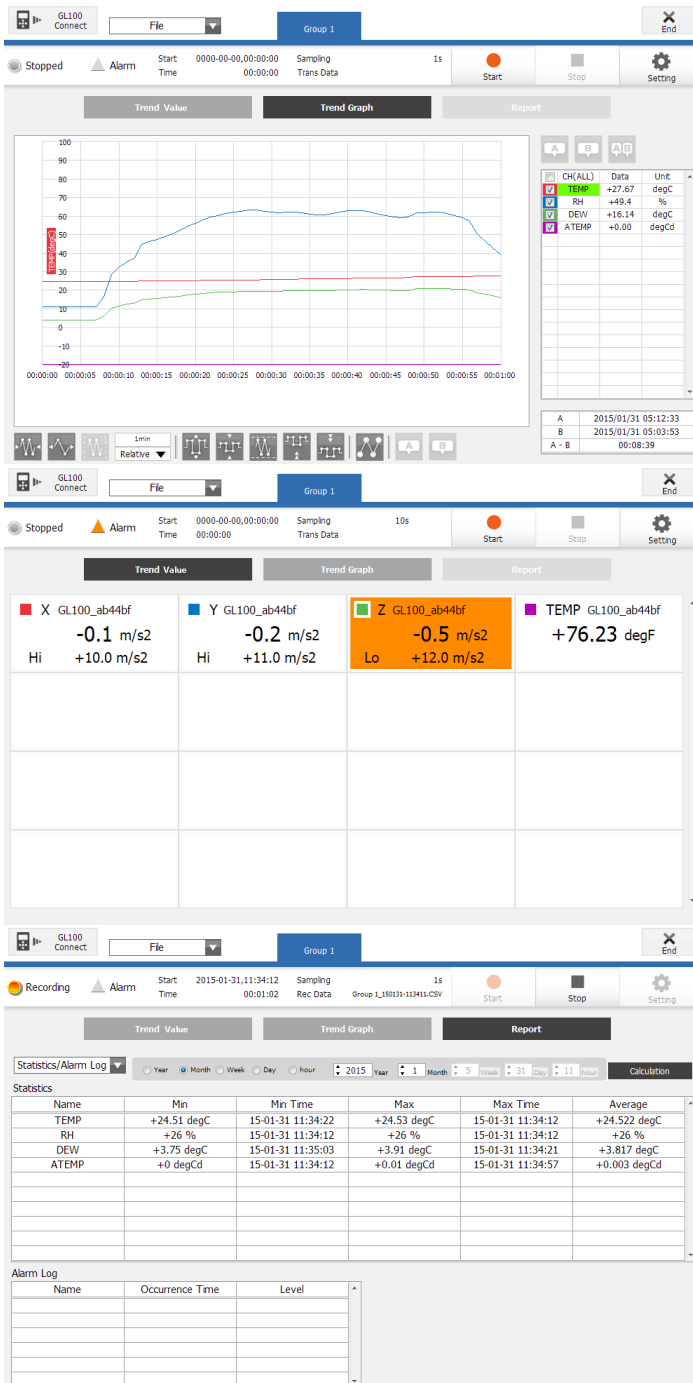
GL100 Connect
File
Group 1
End
Stopped
Alarm
Start 0000-00-00,00:00:00
Time 00:00:00
Sampling 1s
Trans Data
Start
Stop
Setting
Trend Value
Trend Graph
Report

100
90
80
70
60
50
40
30
20
10
0
-10
-20
TEMP[degC]
00:00:00 00:00:05 00:00:10 00:00:15 00:00:20 00:00:25 00:00:30 00:00:35 00:00:40 00:00:45 00:00:50 00:00:55 00:01:00

A B AB

| CH(ALL) | Data | Unit |
|---|---|---|
| TEMP | +27.67 | degC |
| RH | +49.4 | % |
| DEW | +16.14 | degC |
| ATEMP | +0.00 | degCd |

| A | 2015/01/31 05:12:33 |
|---|---|
| B | 2015/01/31 05:03:53 |
| A - B | 00:08:39 |

1min
Relative
A B

GL100 Connect
File
Group 1
End
Stopped
Alarm
Start 0000-00-00,00:00:00
Time 00:00:00
Sampling 10s
Trans Data
Start
Stop
Setting
Trend Value
Trend Graph
Report

X GL100_ab44bf
-0.1 m/s2
Hi +10.0 m/s2

Y GL100_ab44bf
-0.2 m/s2
Hi +11.0 m/s2

Z GL100_ab44bf
-0.5 m/s2
Lo +12.0 m/s2

TEMP GL100_ab44bf
+76.23 degF

GL100 Connect
File
Group 1
End
Recording
Alarm
Start 2015-01-31,11:34:12
Time 00:01:02
Sampling 1s
Rec Data Group 1_150131-113411.CSV
Start
Stop
Setting
Trend Value
Trend Graph
Report

Statistics/Alarm Log
Year Month Week Day hour 2015 Year 1 Month 5 Week 31 Day 11 hour
Calculation

Statistics

| Name | Min | Min Time | Max | Max Time | Average |
|---|---|---|---|---|---|
| TEMP | +24.51 degC | 15-01-31 11:34:22 | +24.53 degC | 15-01-31 11:34:12 | +24.522 degC |
| RH | +26 % | 15-01-31 11:34:12 | +26 % | 15-01-31 11:34:12 | +26 % |
| DEW | +3.75 degC | 15-01-31 11:35:03 | +3.91 degC | 15-01-31 11:34:21 | +3.817 degC |
| ATEMP | +0 degCd | 15-01-31 11:34:12 | +0.01 degCd | 15-01-31 11:34:57 | +0.003 degCd |

Alarm Log

| Name | Occurrence Time | Level |
|---|---|---|